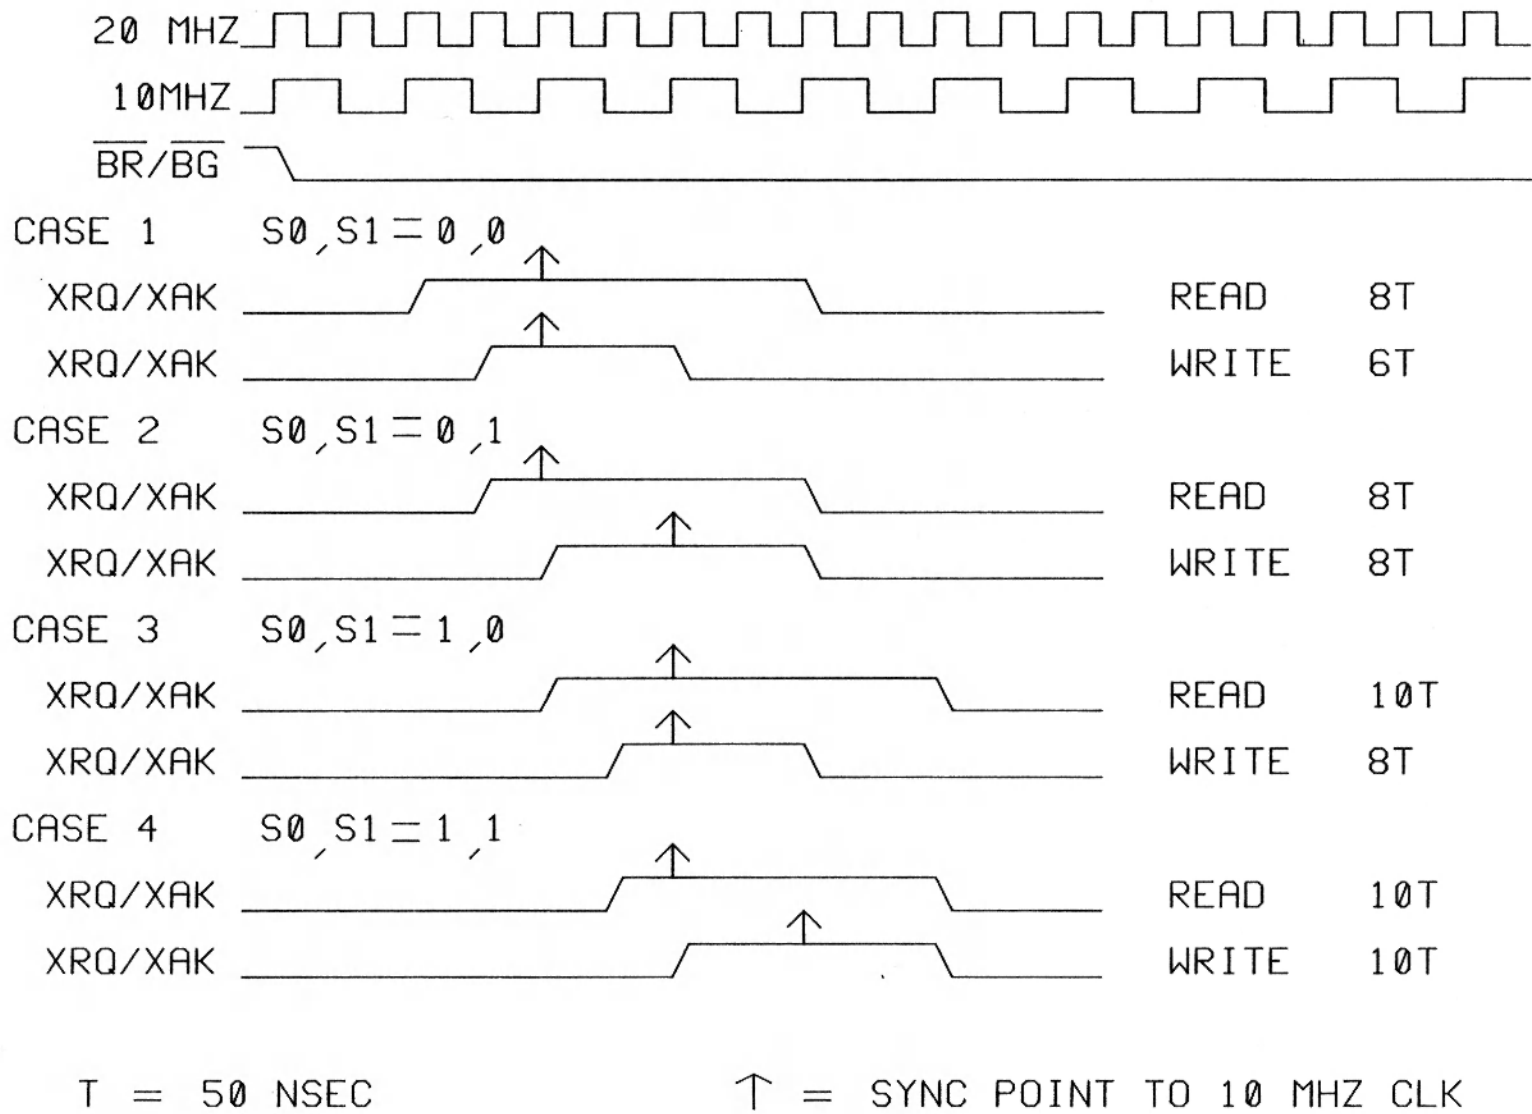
20 MHZ

10MHZ

$\overline{BR}/\overline{BG}$

CASE 1 S0, S1 = 0, 0

XRQ/XAK READ 8T

XRQ/XAK WRITE 6T

CASE 2 S0, S1 = 0, 1

XRQ/XAK READ 8T

XRQ/XAK WRITE 8T

CASE 3 S0, S1 = 1, 0

XRQ/XAK READ 10T

XRQ/XAK WRITE 8T

CASE 4 S0, S1 = 1, 1

XRQ/XAK READ 10T

XRQ/XAK WRITE 10T

T = 50 NSEC

↑ = SYNC POINT TO 10 MHZ CLK